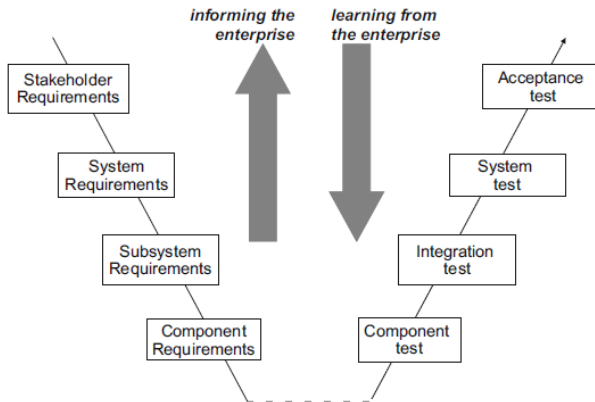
informing the enterprise

learning from the enterprise

Stakeholder Requirements

System Requirements

Subsystem Requirements

Component Requirements

Acceptance test

System test

Integration test

Component test